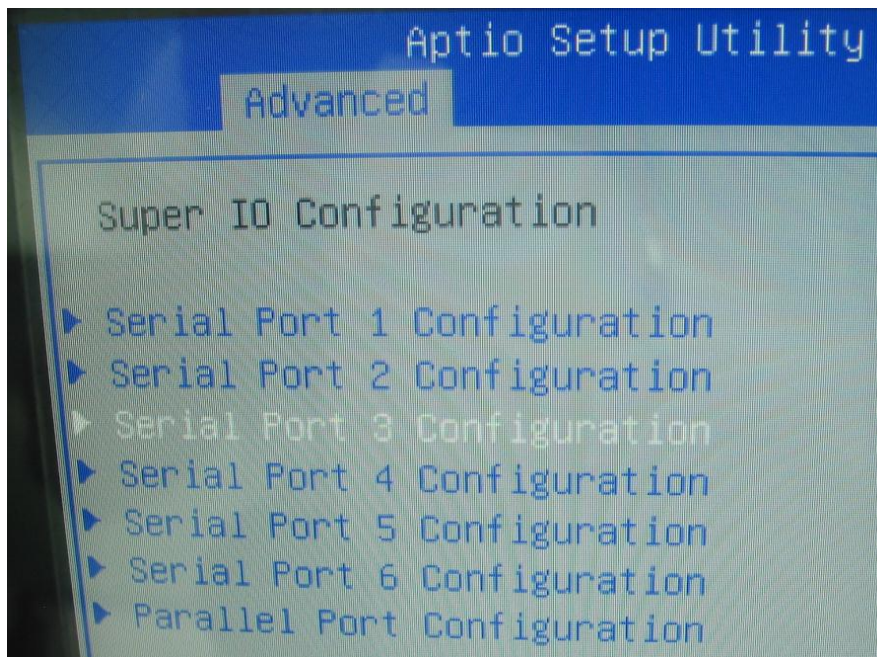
Aptio Setup Utility

Advanced

Super IO Configuration

▶ Serial Port 1 Configuration
▶ Serial Port 2 Configuration
▶ Serial Port 3 Configuration
▶ Serial Port 4 Configuration
▶ Serial Port 5 Configuration
▶ Serial Port 6 Configuration
▶ Parallel Port Configuration